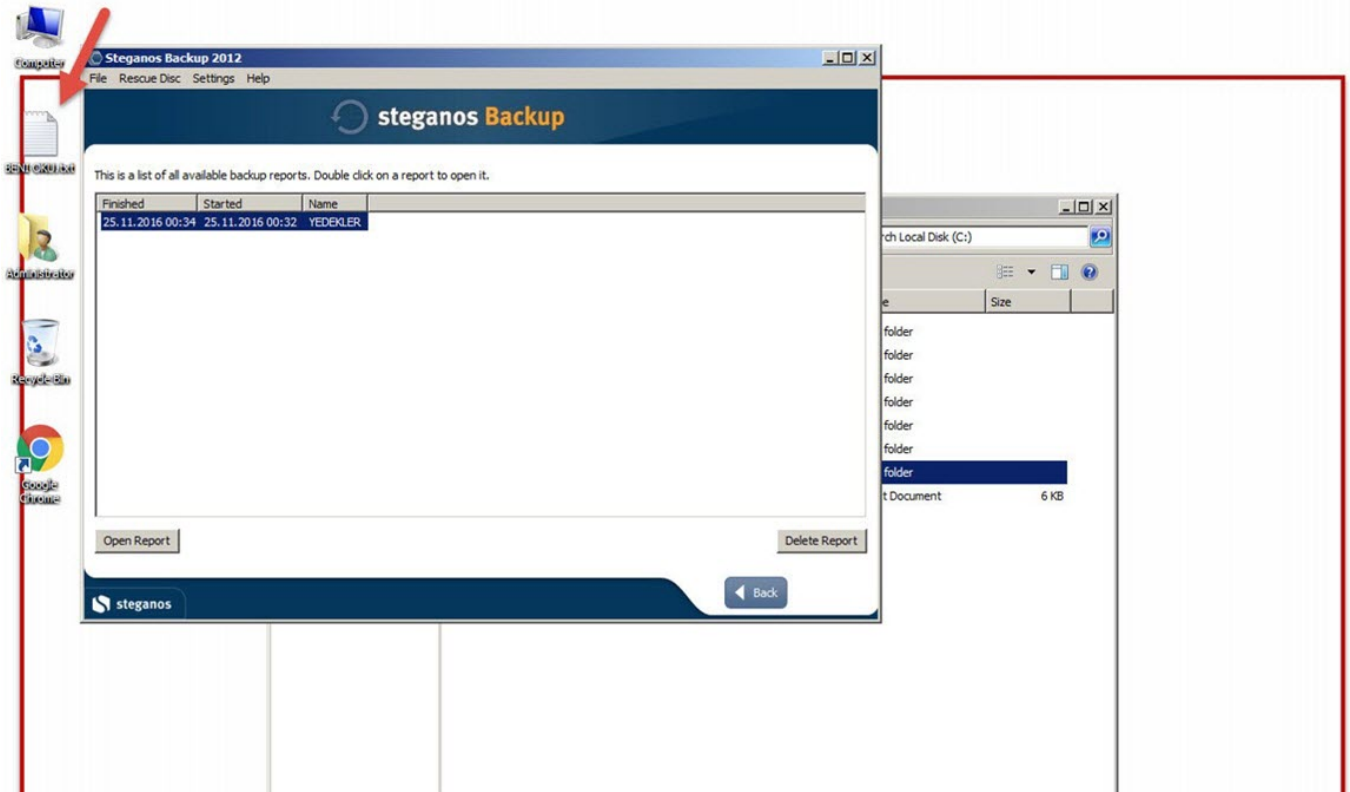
Computer

BENI OKU.txt

Administrator

Recycle Bin

Google Chrome

Steganos Backup 2012

File Rescue Disc Settings Help

steganos Backup

This is a list of all available backup reports. Double click on a report to open it.

| Finished | Started | Name |
|---|---|---|
| 25.11.2016 00:34 | 25.11.2016 00:32 | YEDEKLER |

Open Report

Delete Report

steganos

Back

rch Local Disk (C:)

e

Size

folder

folder

folder

folder

folder

folder

folder

t Document 6 KB